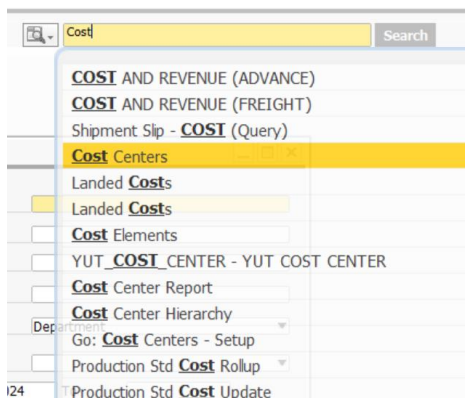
Cost
Search

COST AND REVENUE (ADVANCE)
COST AND REVENUE (FREIGHT)
Shipment Slip - COST (Query)
Cost Centers
Landed Costs
Landed Costs
Cost Elements
YUT_COST_CENTER - YUT COST CENTER
Cost Center Report
Cost Center Hierarchy
Go: Cost Centers - Setup
Production Std Cost Rollup
Production Std Cost Update

Department
024